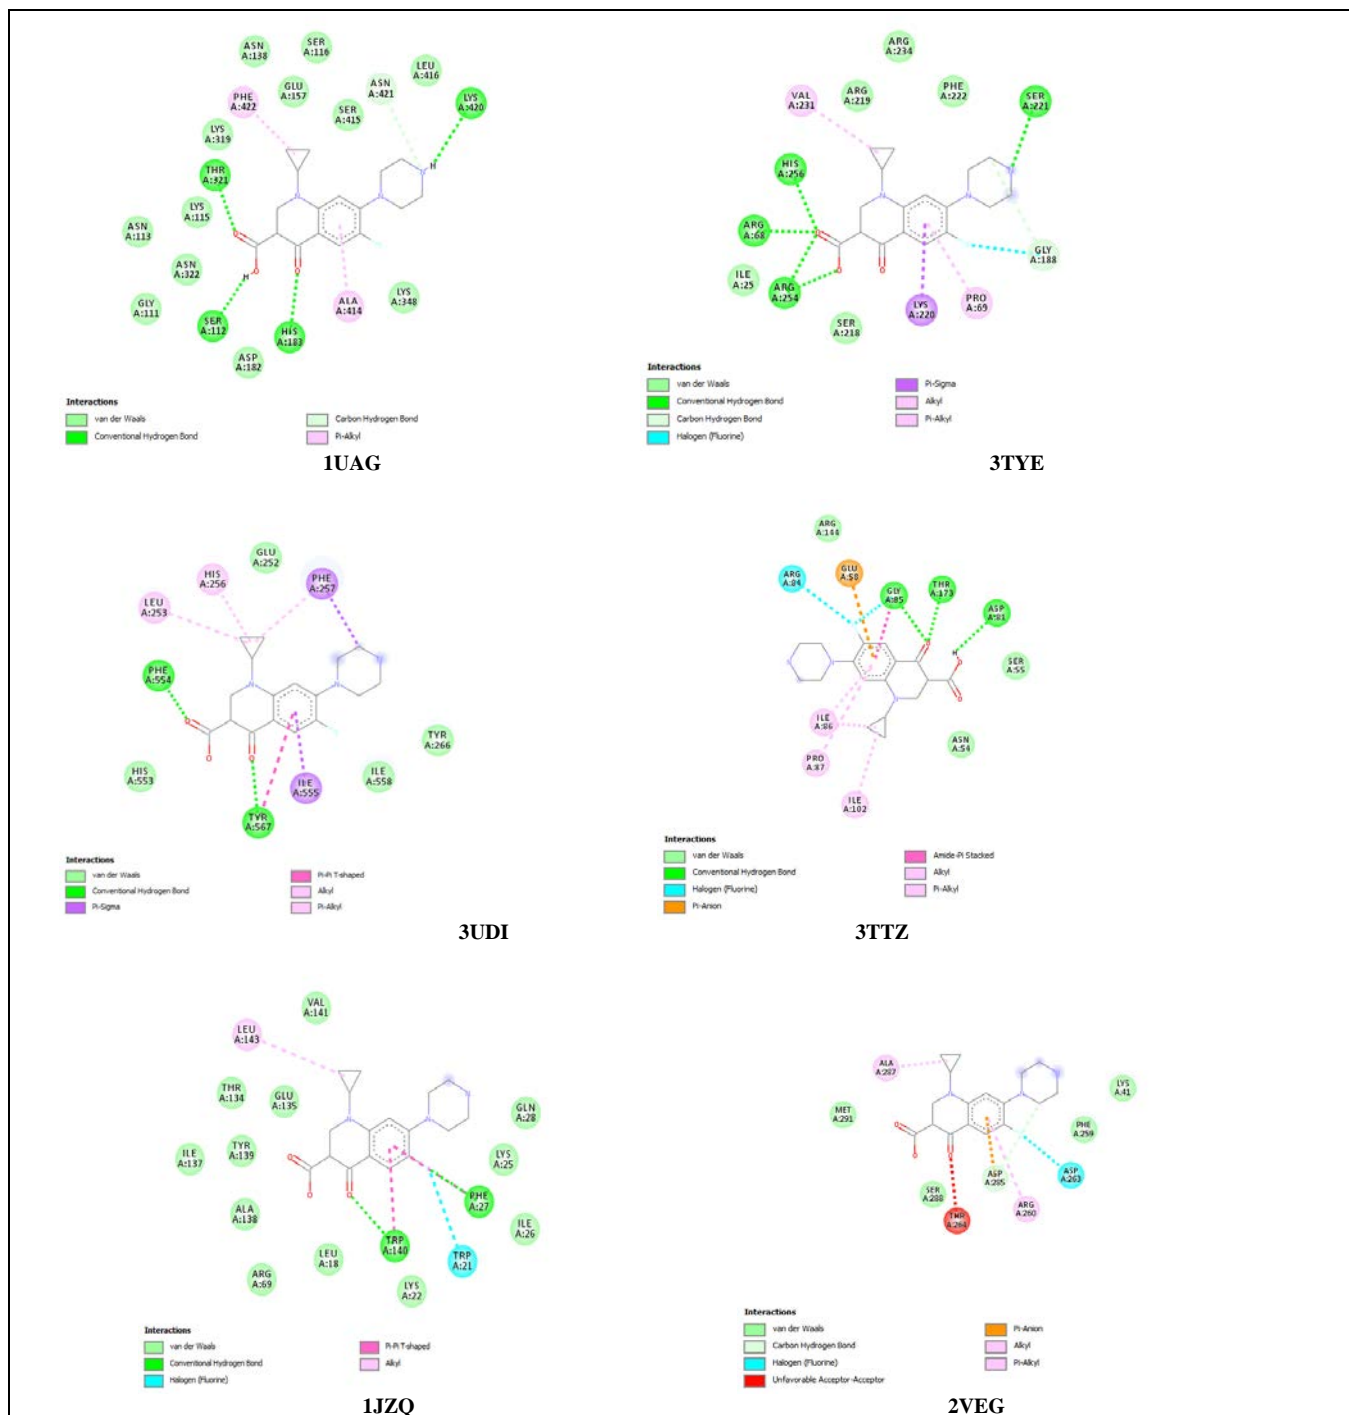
ASN A:138
SER A:116
LEU A:416
GLU A:157
ASN A:421
LYS A:420
PHE A:422
SER A:415
LYS A:319
THR A:321
LYS A:115
ASN A:113
ASN A:322
GLY A:111
SER A:112
HIS A:183
ALA A:414
LYS A:348
ASP A:182
H
H
O
O
N
N
N
F

Interactions
van der Waals
Conventional Hydrogen Bond
Carbon Hydrogen Bond
Pi-Alkyl

1UAG

ARG A:234
VAL A:231
ARG A:219
PHE A:222
SER A:221
HIS A:256
ARG A:68
GLY A:188
ILE A:25
ARG A:254
LYS A:220
PRO A:69
SER A:218

Interactions
van der Waals
Conventional Hydrogen Bond
Carbon Hydrogen Bond
Halogen (Fluorine)
Pi-Sigma
Alkyl
Pi-Alkyl

3TYE

GLU A:252
HIS A:256
PHE A:257
LEU A:253
PHE A:554
TYR A:266
HIS A:553
ILE A:558
ILE A:555
TYR A:567

Interactions
van der Waals
Conventional Hydrogen Bond
Pi-Sigma
Pi-Pi T-shaped
Alkyl
Pi-Alkyl

3UDI

ARG A:144
ARG A:84
GLU A:58
GLY A:85
THR A:173
ASP A:81
SER A:55
ILE A:86
ASN A:54
PRO A:87
ILE A:102

Interactions
van der Waals
Conventional Hydrogen Bond
Halogen (Fluorine)
Pi-Anion
Amide-Pi Stacked
Alkyl
Pi-Alkyl

3TTZ

VAL A:141
LEU A:143
THR A:134
GLU A:135
GLN A:28
ILE A:137
TYR A:139
LYS A:25
PHE A:27
ALA A:138
ILE A:26
LEU A:18
TRP A:140
TRP A:21
ARG A:69
LYS A:22

Interactions
van der Waals
Conventional Hydrogen Bond
Halogen (Fluorine)
Pi-Pi T-shaped
Alkyl

1JZQ

ALA A:287
LYS A:41
MET A:291
PHE A:259
SER A:288
ASP A:285
ASP A:263
TRP A:284
ARG A:260

Interactions
van der Waals
Carbon Hydrogen Bond
Halogen (Fluorine)
Unfavorable Acceptor-Acceptor
Pi-Anion
Alkyl
Pi-Alkyl

2VEG